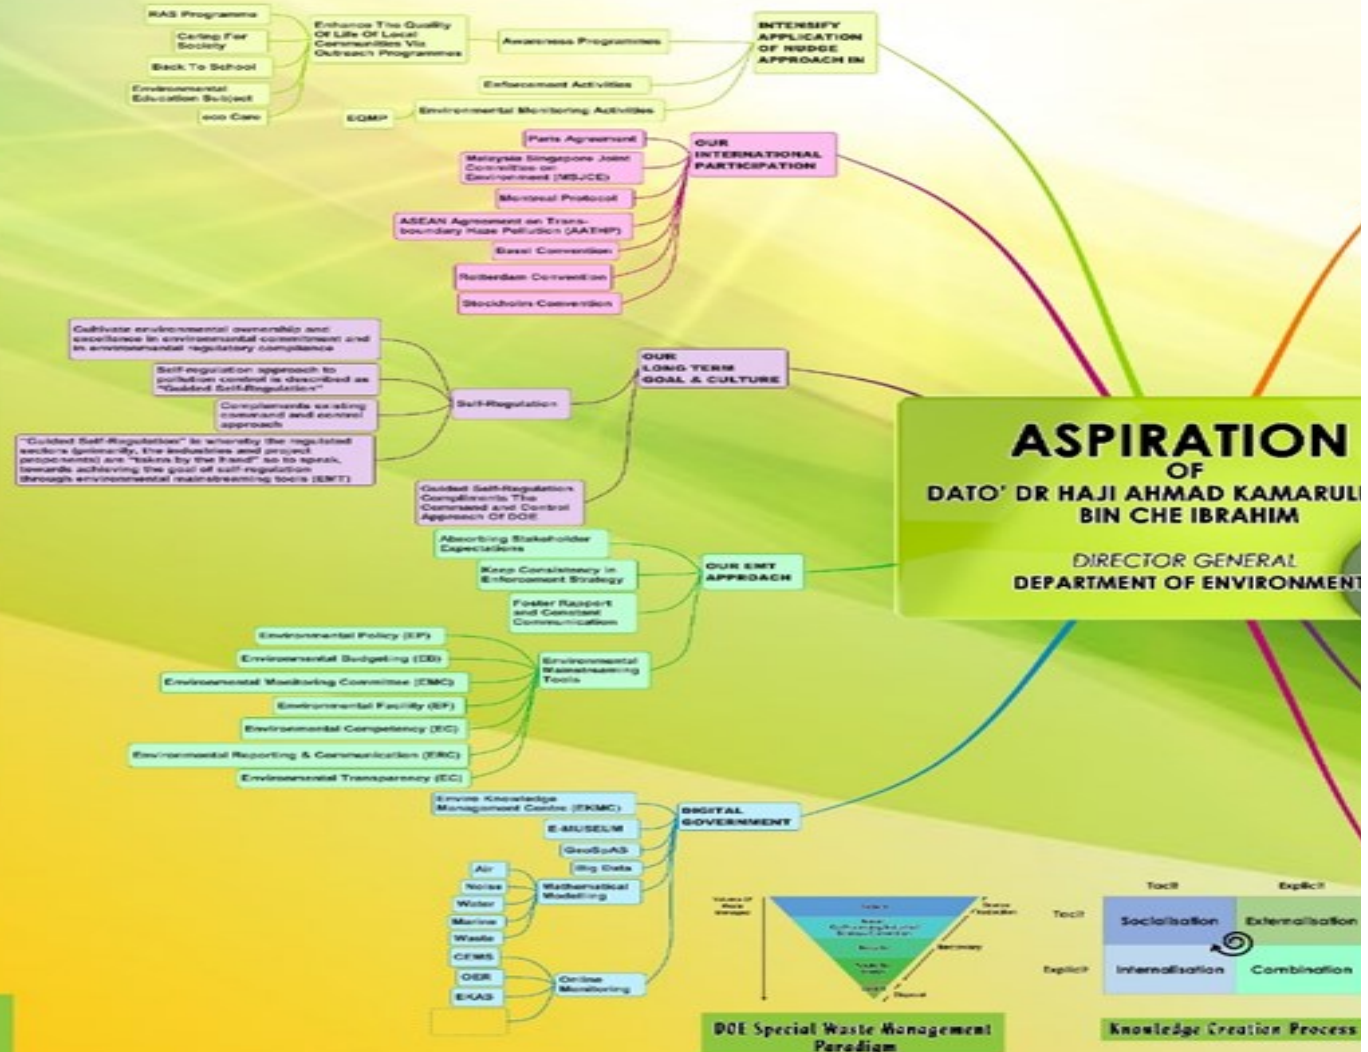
ASPIRATION
OF
DATO' DR HAJI AHMAD KAMARUL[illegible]
BIN CHE IBRAHIM

DIRECTOR GENERAL
DEPARTMENT OF ENVIRONMEN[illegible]

INTENSIFY APPLICATION OF NUDGE APPROACH IN

Awareness Programmes

Enhance The Quality Of Life Of Local Communities Via Outreach Programmes

RAS Programme

Caring For Society

Back To School

Environmental Education Subject

eco Care

Enforcement Activities

Environmental Monitoring Activities

EQMP

OUR INTERNATIONAL PARTICIPATION

Paris Agreement

Malaysia Singapore Joint Committee on Environment (MSJCE)

Montreal Protocol

ASEAN Agreement on Transboundary Haze Pollution (AATHP)

Basel Convention

Rotterdam Convention

Stockholm Convention

OUR LONG TERM GOAL & CULTURE

Self-Regulation

Cultivate environmental ownership and excellence in environmental commitment and in environmental regulatory compliance

Self-regulation approach to pollution control is described as "Guided Self-Regulation"

Complements existing command and control approach

"Guided Self-Regulation" is whereby the regulated sectors (primarily, the industries and project proponents) are "taken by the hand" so to speak, towards achieving the goal of self-regulation through environmental mainstreaming tools (EMT)

Guided Self-Regulation Compliments The Command and Control Approach Of DOE

OUR EMT APPROACH

Absorbing Stakeholder Expectations

Keep Consistency in Enforcement Strategy

Foster Rapport and Constant Communication

Environmental Mainstreaming Tools

Environmental Policy (EP)

Environmental Budgeting (EB)

Environmental Monitoring Committee (EMC)

Environmental Facility (EF)

Environmental Competency (EC)

Environmental Reporting & Communication (ERC)

Environmental Transparency (EC)

DIGITAL GOVERNMENT

Enviro Knowledge Management Centre (EKMC)

E-MUSEUM

GeoSpAS

Big Data

Mathematical Modelling

Air

Noise

Water

Marine

Waste

Online Monitoring

CEMS

OER

EKAS

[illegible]

DOE Special Waste Management Paradigm

Tacit
Explicit
Tacit
Explicit
Socialisation
Externalisation
Internalisation
Combination

Knowledge Creation Process